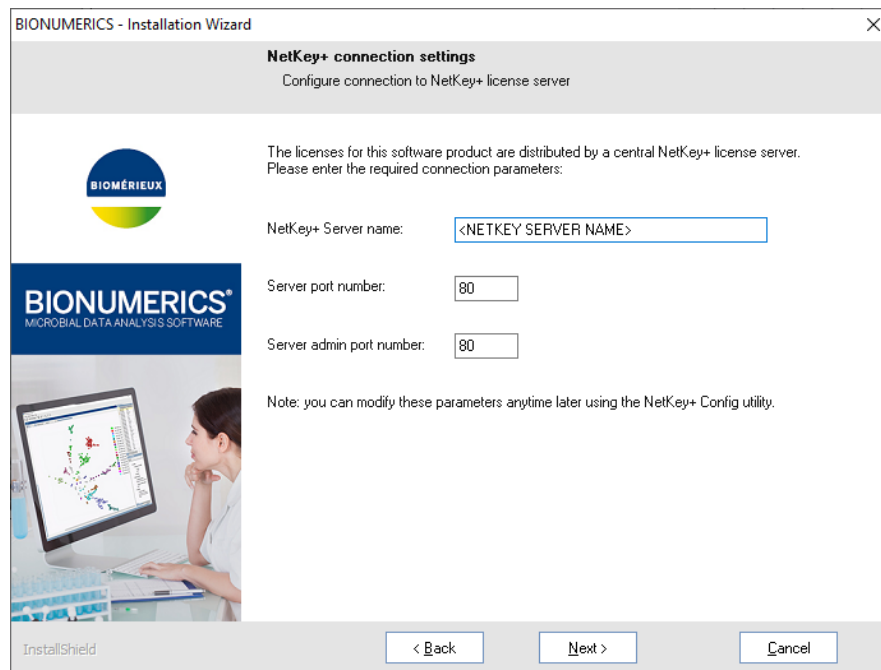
BIONUMERICS - Installation Wizard

NetKey+ connection settings
Configure connection to NetKey+ license server

BIOMÉRIEUX

BIONUMERICS®
MICROBIAL DATA ANALYSIS SOFTWARE

The licenses for this software product are distributed by a central NetKey+ license server. Please enter the required connection parameters:

NetKey+ Server name: <NETKEY SERVER NAME>

Server port number: 80

Server admin port number: 80

Note: you can modify these parameters anytime later using the NetKey+ Config utility.

InstallShield

< Back

Next >

Cancel